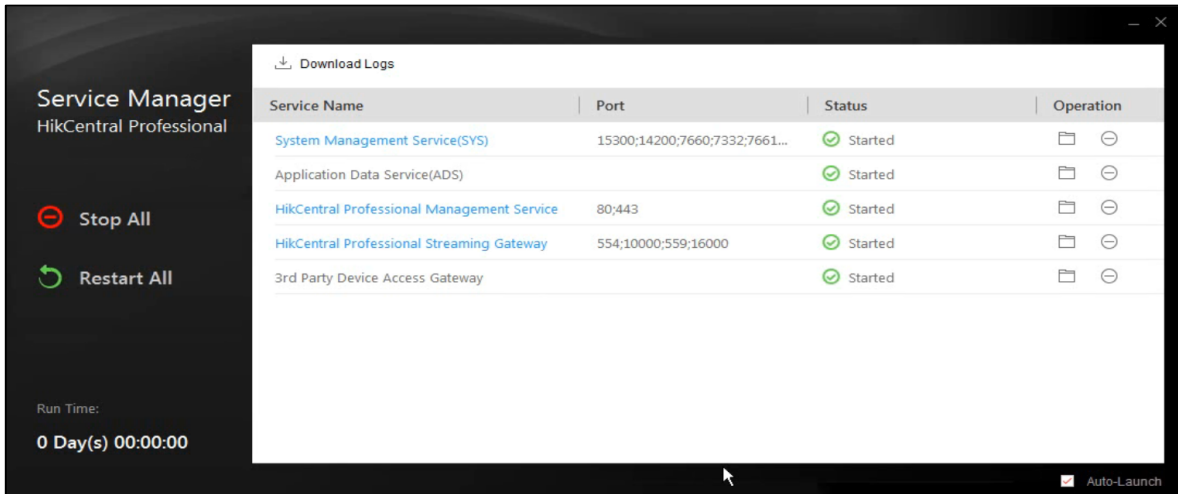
Service Manager
HikCentral Professional

Stop All

Restart All

Run Time:
0 Day(s) 00:00:00

Download Logs

| Service Name | Port | Status | Operation |
|---|---|---|---|
| System Management Service(SYS) | 15300;14200;7660;7332;7661... | Started | |
| Application Data Service(ADS) | | Started | |
| HikCentral Professional Management Service | 80;443 | Started | |
| HikCentral Professional Streaming Gateway | 554;10000;559;16000 | Started | |
| 3rd Party Device Access Gateway | | Started | |

Auto-Launch